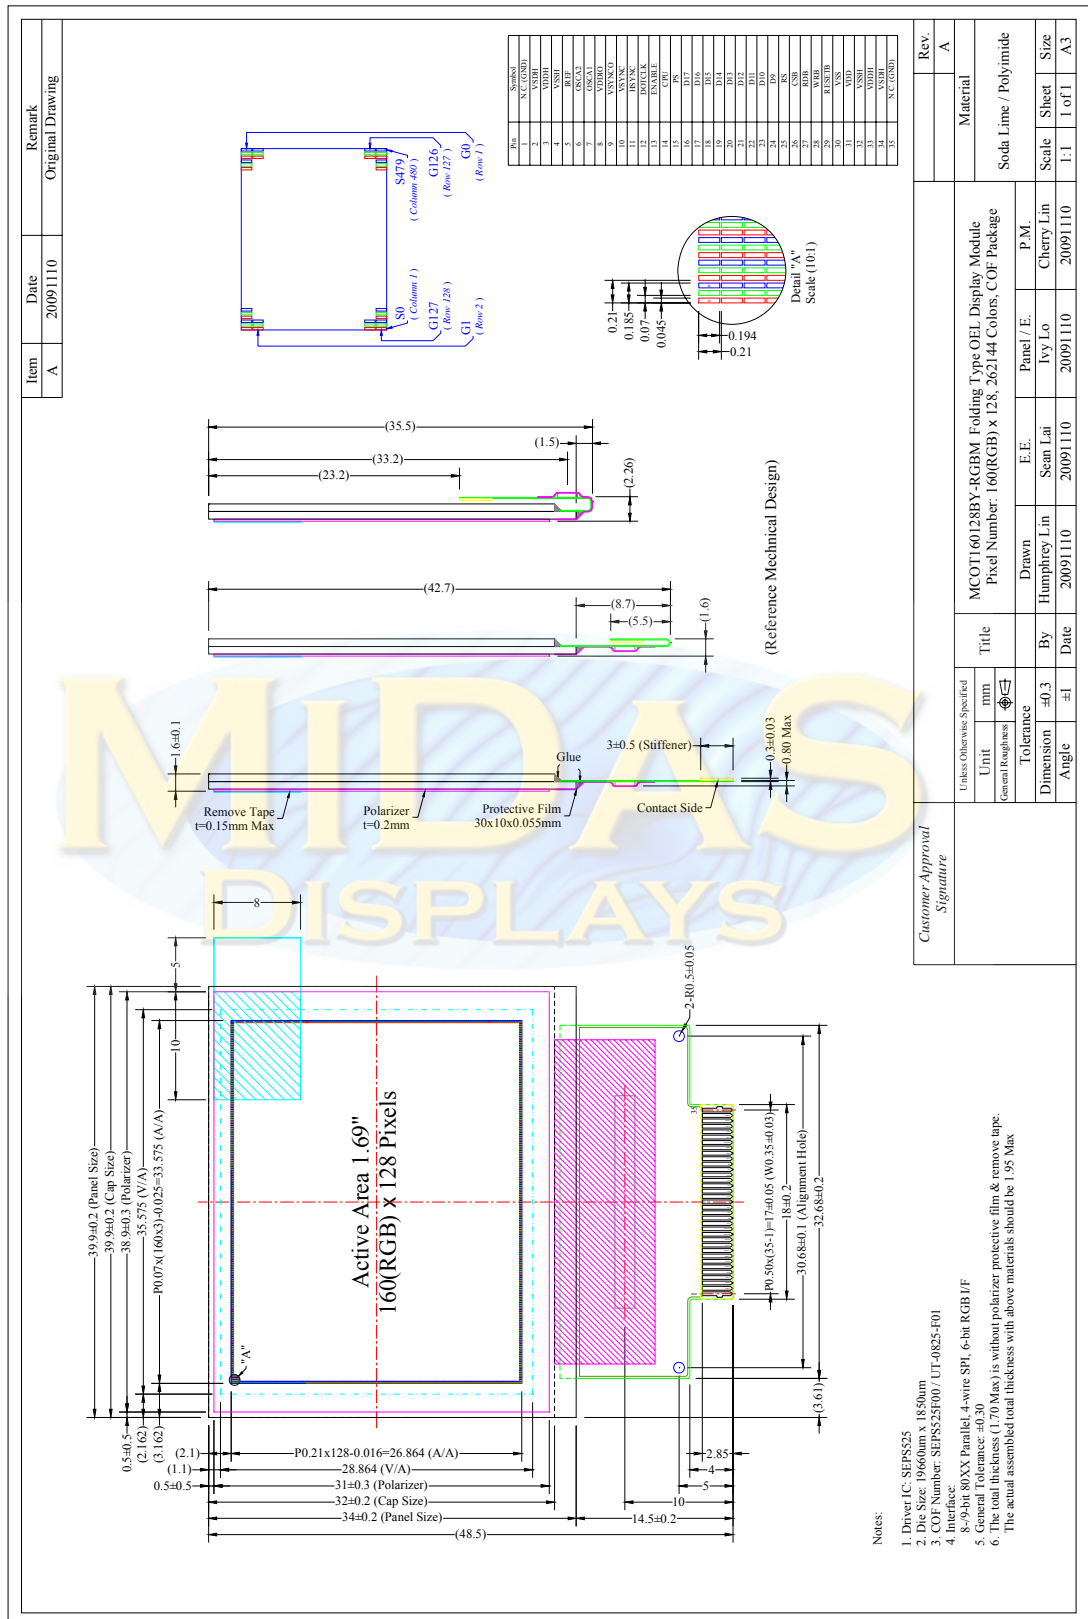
| Item | Date | Remark |
|---|---|---|
| A | 20091110 | Original Drawing |

| Pin | Symbol |
|---|---|
| 1 | N.C (GND) |
| 2 | VSDH |
| 3 | VDDH |
| 4 | VSSH |
| 5 | IREF |
| 6 | OSCA2 |
| 7 | OSCA1 |
| 8 | VDDIO |
| 9 | VSYNCO |
| 10 | VSYNC |
| 11 | HSYNC |
| 12 | DOTCLK |
| 13 | ENABLE |
| 14 | CPU |
| 15 | PS |
| 16 | D17 |
| 17 | D16 |
| 18 | D15 |
| 19 | D14 |
| 20 | D13 |
| 21 | D12 |
| 22 | D11 |
| 23 | D10 |
| 24 | D9 |
| 25 | RS |
| 26 | CSB |
| 27 | RDB |
| 28 | WRB |
| 29 | RESETB |
| 30 | VSS |
| 31 | VDD |
| 32 | VSSH |
| 33 | VDDH |
| 34 | VSDH |
| 35 | N.C (GND) |

S479 (Column 480) G126 (Row 127) G0 (Row 1)
S0 (Column 1) G127 (Row 128) G1 (Row 2)

0.21 0.185 0.07 0.045 0.194 0.21
Detail "A" Scale (10:1)

(35.5) (1.5) (33.2) (23.2) (2.26)
(42.7) (8.7) (5.5) (1.6)
(Reference Mechnical Design)
1.6±0.1 Glue 3±0.5 (Stiffener) 0.3±0.03 0.80 Max
Remove Tape t=0.15mm Max Polarizer t=0.2mm Protective Film 30x10x0.055mm Contact Side

MIDAS DISPLAYS

8 5 10
2-R0.5±0.05
Active Area 1.69"
160(RGB) x 128 Pixels
"A"
39.9±0.2 (Panel Size) 39.9±0.2 (Cap Size) 38.9±0.3 (Polarizer) 35.575 (V/A) P0.07x(160x3)-0.025=33.575 (A/A)
0.5±0.5 (2.162) (3.162)
P0.50x(35-1)=17±0.05 (W0.35±0.03) 18±0.2 30.68±0.1 (Alignment Hole) 32.68±0.2 (3.61)
35 1
(2.1) (1.1) 0.5±0.5 P0.21x128-0.016=26.864 (A/A) 28.864 (V/A) 31±0.3 (Polarizer) 32±0.2 (Cap Size) 34±0.2 (Panel Size) (48.5)
2.85 4 5 10 14.5±0.2

Notes:
1. Driver IC: SEPS525
2. Die Size: 19660um x 1850um
3. COF Number: SEPS525F00 / UT-0825-F01
4. Interface:
8-/9-bit 80XX Parallel, 4-wire SPI, 6-bit RGB I/F
5. General Tolerance: ±0.30
6. The total thickness (1.70 Max) is without polarizer protective film & remove tape.
The actual assembled total thickness with above materials should be 1.95 Max

Customer Approval
Signature

Unless Otherwise Specified
Unit mm
General Roughness
Tolerance
Dimension ±0.3
Angle ±1

Title
MCOT160128BY-RGBM Folding Type OEL Display Module
Pixel Number: 160(RGB) x 128, 262144 Colors, COF Package

| By | Drawn | E.E. | Panel / E. | P.M. |
|---|---|---|---|---|
| | Humphrey Lin | Sean Lai | Ivy Lo | Cherry Lin |
| Date | 20091110 | 20091110 | 20091110 | 20091110 |

Rev. A
Material Soda Lime / Polyimide
Scale 1:1 Sheet 1 of 1 Size A3